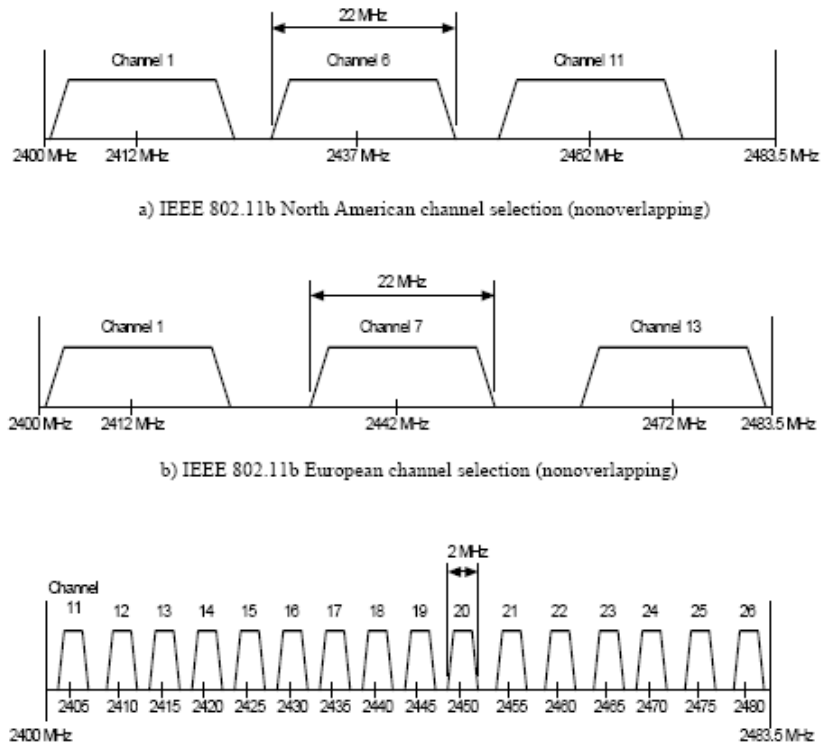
22 MHz

Channel 1

Channel 6

Channel 11

2400 MHz

2412 MHz

2437 MHz

2462 MHz

2483.5 MHz

a) IEEE 802.11b North American channel selection (nonoverlapping)

22 MHz

Channel 1

Channel 7

Channel 13

2400 MHz

2412 MHz

2442 MHz

2472 MHz

2483.5 MHz

b) IEEE 802.11b European channel selection (nonoverlapping)

2 MHz

Channel

11 12 13 14 15 16 17 18 19 20 21 22 23 24 25 26

2405 2410 2415 2420 2425 2430 2435 2440 2445 2450 2455 2460 2465 2470 2475 2480

2400 MHz

2483.5 MHz